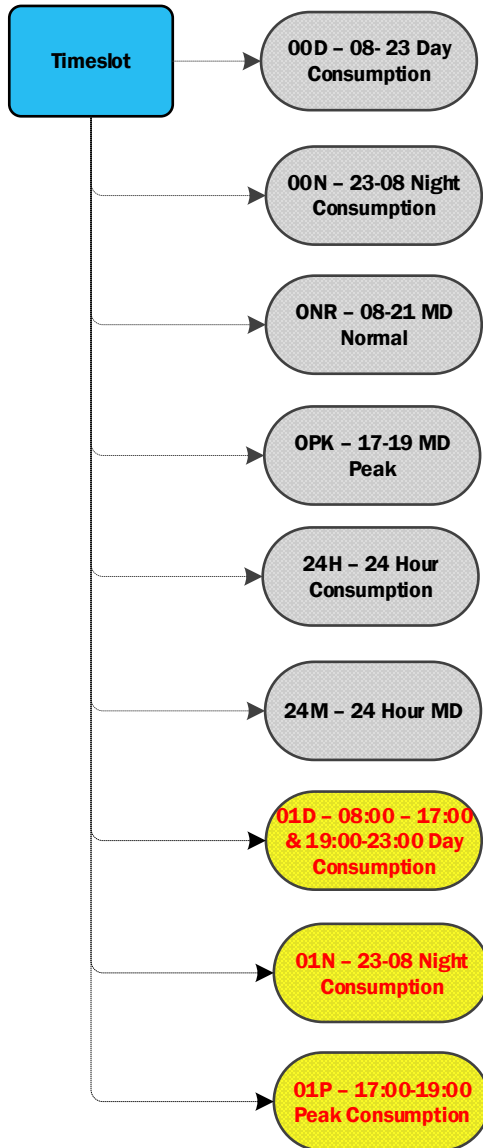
Timeslot

00D – 08- 23 Day Consumption

00N – 23-08 Night Consumption

ONR – 08-21 MD Normal

OPK – 17-19 MD Peak

24H – 24 Hour Consumption

24M – 24 Hour MD

01D – 08:00 – 17:00 & 19:00-23:00 Day Consumption

01N – 23-08 Night Consumption

01P – 17:00-19:00 Peak Consumption